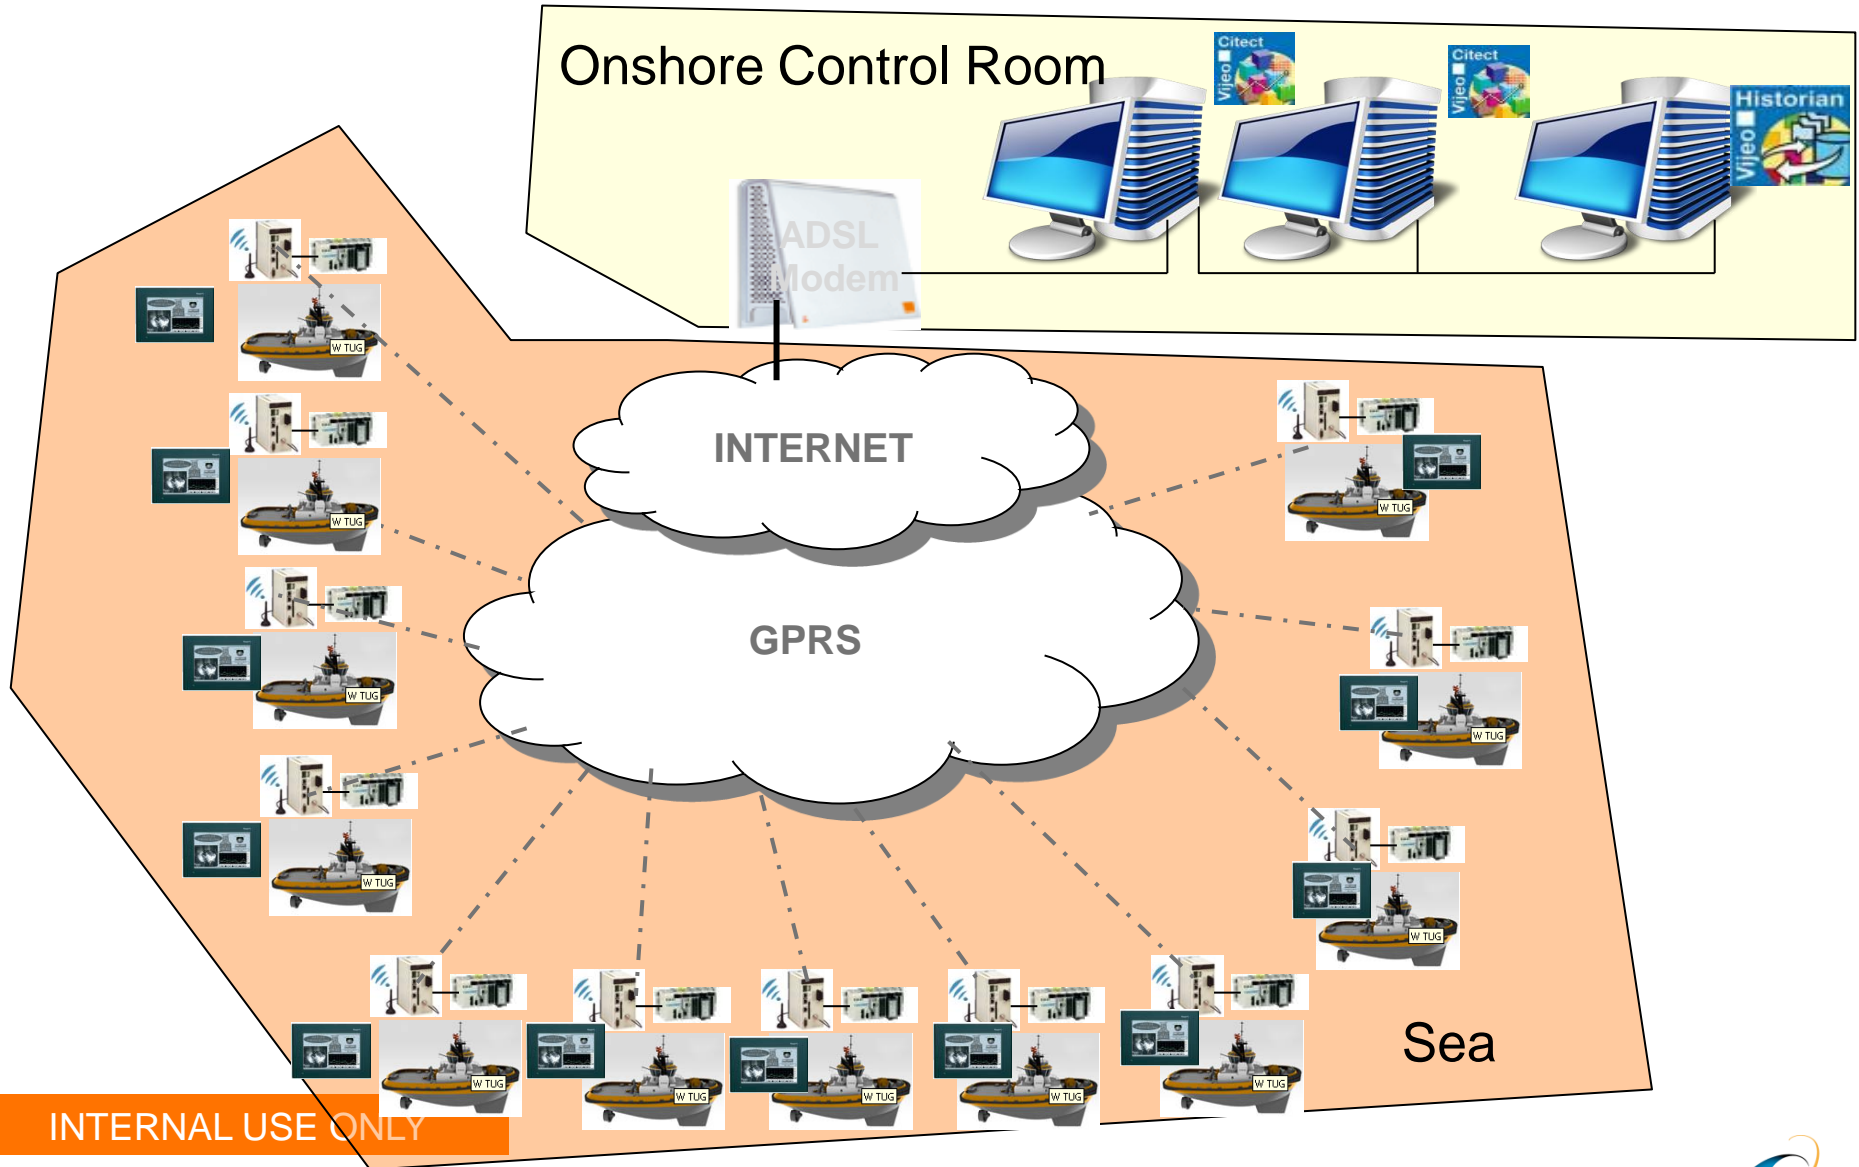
Onshore Control Room

Vijeo Citect

Vijeo Citect

Vijeo Historian

ADSL Modem

INTERNET

GPRS

W TUG

W TUG

W TUG

W TUG

W TUG

W TUG

W TUG

W TUG

W TUG

W TUG

W TUG

W TUG

Sea

INTERNAL USE ONLY